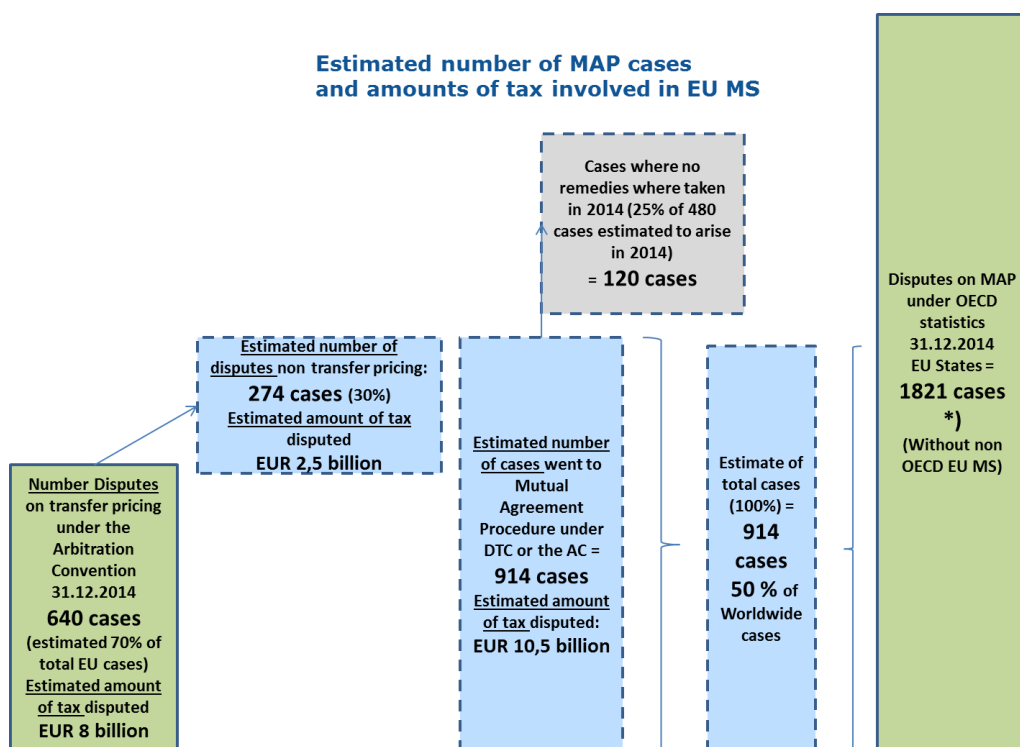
Estimated number of MAP cases and amounts of tax involved in EU MS

Cases where no remedies where taken in 2014 (25% of 480 cases estimated to arise in 2014) = 120 cases

Disputes on MAP under OECD statistics 31.12.2014 EU States = 1821 cases *) (Without non OECD EU MS)

Estimated number of disputes non transfer pricing: 274 cases (30%) Estimated amount of tax disputed EUR 2,5 billion

Estimated number of cases went to Mutual Agreement Procedure under DTC or the AC = 914 cases Estimated amount of tax disputed: EUR 10,5 billion

Estimate of total cases (100%) = 914 cases 50 % of Worldwide cases

Number Disputes on transfer pricing under the Arbitration Convention 31.12.2014 640 cases (estimated 70% of total EU cases) Estimated amount of tax disputed EUR 8 billion